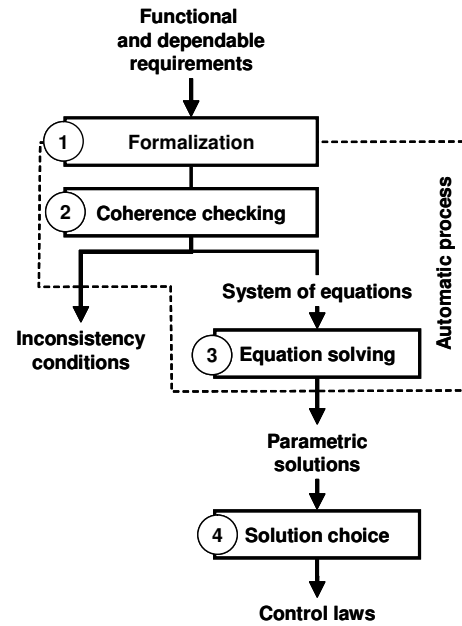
Functional and dependable requirements

1 Formalization

2 Coherence checking

Automatic process

System of equations

Inconsistency conditions

3 Equation solving

Parametric solutions

4 Solution choice

Control laws